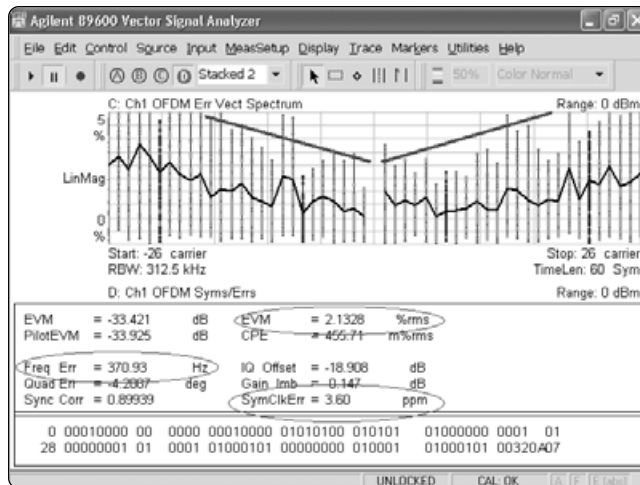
Agilent 89600 Vector Signal Analyzer

File Edit Control Source Input MeasSetup Display Trace Markers Utilities Help

Stacked 2 50% Color Normal

C: Ch1 OFDM Err Vect Spectrum Range: 0 dBm

5 %

LinMag

0 %

Start: -26 carrier Stop: 26 carrier

RBW: 312.5 kHz TimeLen: 60 Sym

D: Ch1 OFDM Syms/Errs Range: 0 dBm

| EVM | = -33.421 | dB | EVM | = 2.1328 | %rms |
|---|---|---|---|---|---|
| PilotEVM | = -33.925 | dB | CPE | = 455.71 | m%rms |
| Freq Err | = 370.93 | Hz | IQ Offset | = -18.908 | dB |
| Quad Err | = -4.2087 | deg | Gain Imb | = -0.147 | dB |
| Sync Corr | = 0.89939 | | SymClkErr | = 3.60 | ppm |

0 00010000 00 0000 00010000 01010100 010101 01000000 0001 01
28 00000001 01 0001 01000101 00000000 010001 01000101 00320A07

UNLOCKED CAL: OK